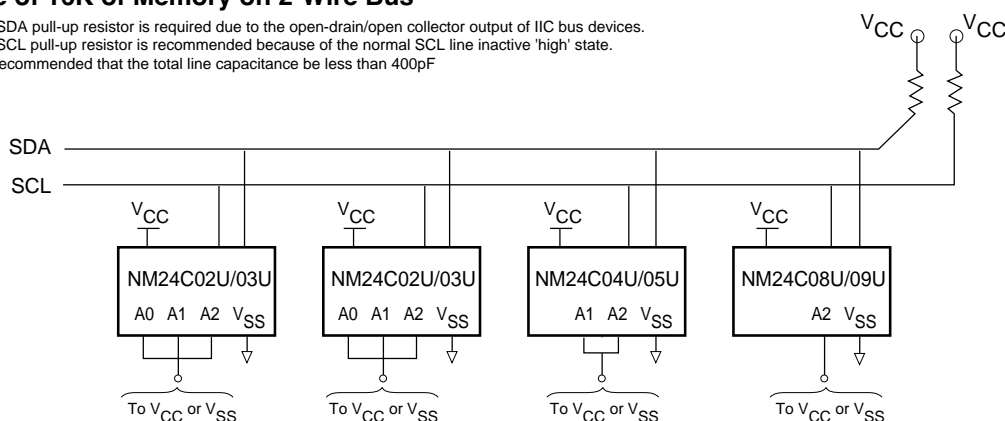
e of 16K of Memory on 2-Wire Bus

SDA pull-up resistor is required due to the open-drain/open collector output of IIC bus devices.
SCL pull-up resistor is recommended because of the normal SCL line inactive 'high' state.
ecommended that the total line capacitance be less than 400pF

$V_{CC}$ $V_{CC}$

SDA

SCL

$V_{CC}$
NM24C02U/03U
A0 A1 A2 $V_{SS}$
To $V_{CC}$ or $V_{SS}$

$V_{CC}$
NM24C02U/03U
A0 A1 A2 $V_{SS}$
To $V_{CC}$ or $V_{SS}$

$V_{CC}$
NM24C04U/05U
A1 A2 $V_{SS}$
To $V_{CC}$ or $V_{SS}$

$V_{CC}$
NM24C08U/09U
A2 $V_{SS}$
To $V_{CC}$ or $V_{SS}$